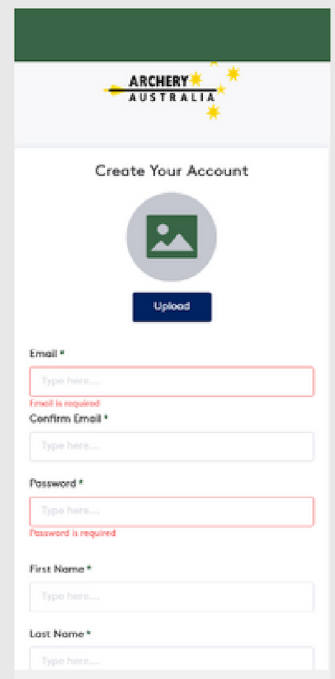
ARCHERY
AUSTRALIA

Create Your Account

Upload

Email *

Type here...

Email is required

Confirm Email *

Type here...

Password *

Type here...

Password is required

First Name *

Type here...

Last Name *

Type here...